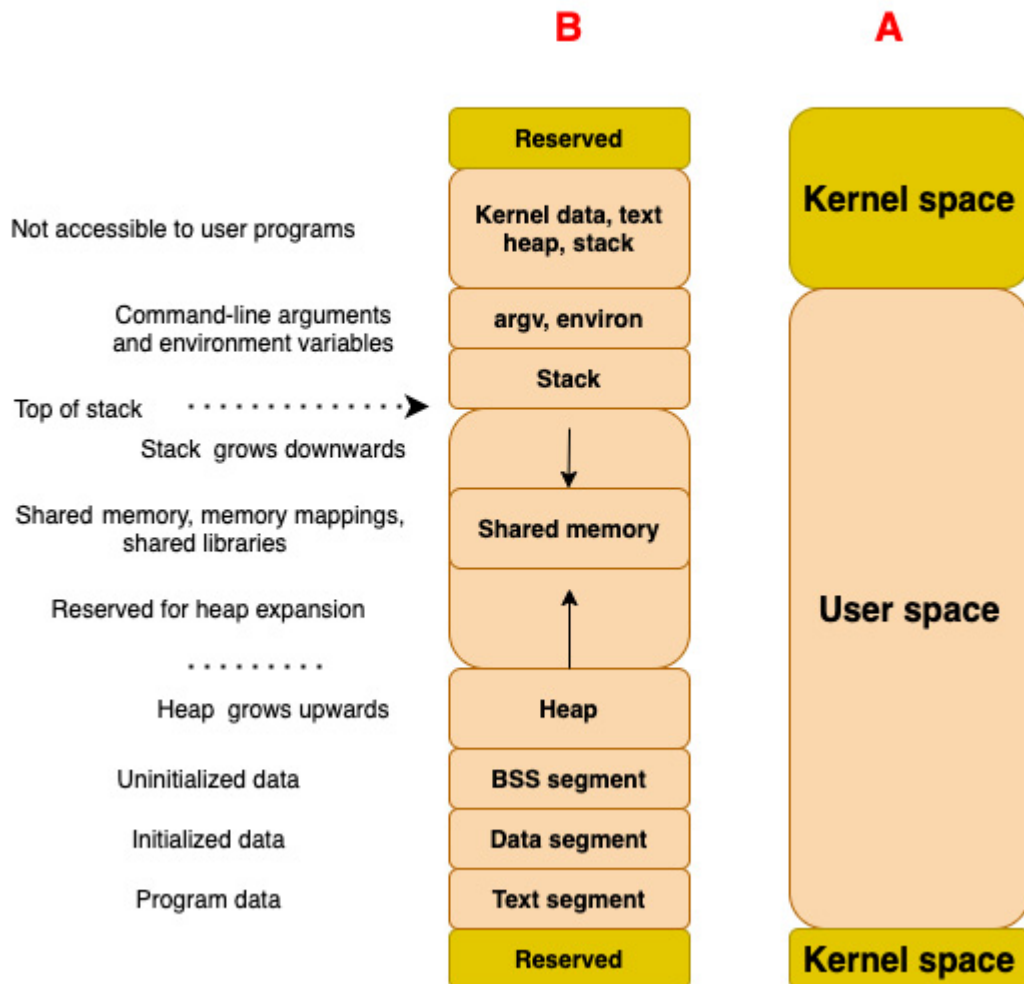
B

A

Reserved

Kernel space

Not accessible to user programs

Kernel data, text heap, stack

Command-line arguments and environment variables

argv, environ

Stack

Top of stack

Stack grows downwards

Shared memory, memory mappings, shared libraries

Shared memory

User space

Reserved for heap expansion

Heap grows upwards

Heap

Uninitialized data

BSS segment

Initialized data

Data segment

Program data

Text segment

Reserved

Kernel space